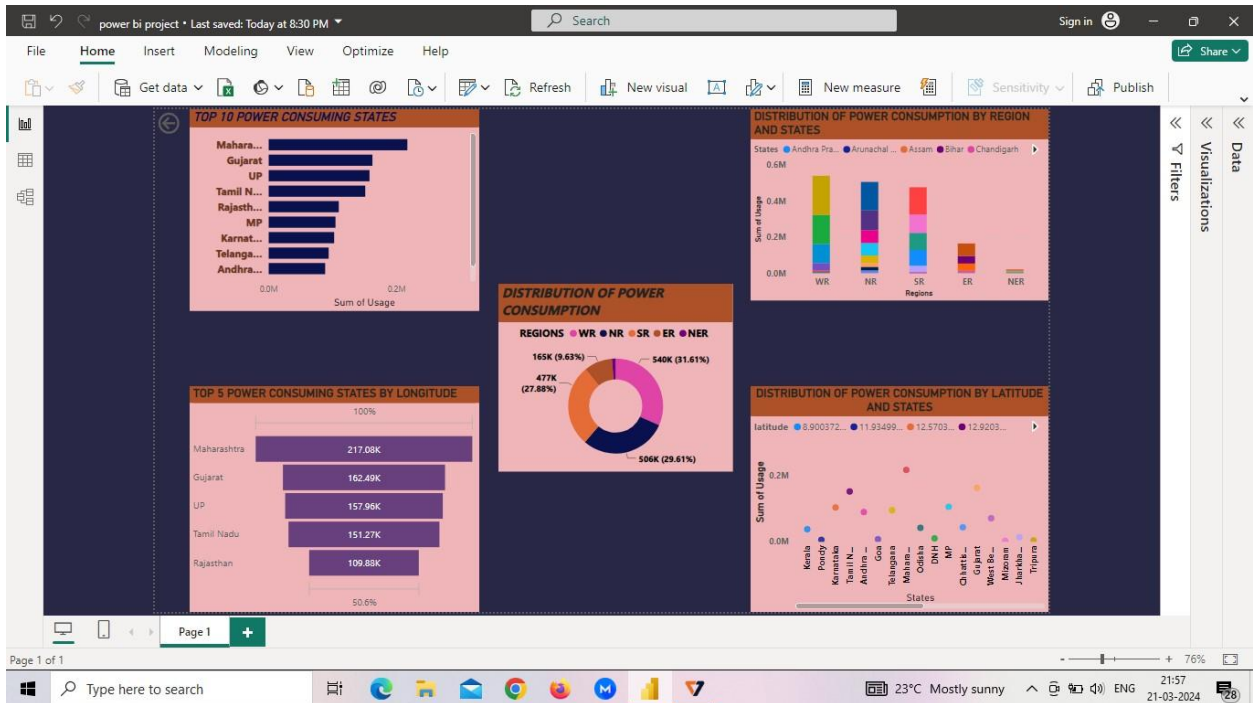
power bi project • Last saved: Today at 8:30 PM

Search

Sign in

File Home Insert Modeling View Optimize Help

Share

Get data Refresh New visual New measure Sensitivity Publish

TOP 10 POWER CONSUMING STATES

Mahara...
Gujarat
UP
Tamil N...
Rajasth...
MP
Karnat...
Telanga...
Andhra...

0.0M 0.2M
Sum of Usage

DISTRIBUTION OF POWER CONSUMPTION BY REGION AND STATES

States ● Andhra Pra... ● Arunachal ... ● Assam ● Bihar ● Chandigarh

0.6M
0.4M
0.2M
0.0M
Sum of Usage
WR NR SR ER NER
Regions

DISTRIBUTION OF POWER CONSUMPTION

REGIONS ● WR ● NR ● SR ● ER ● NER

165K (9.63%)
540K (31.61%)
477K (27.88%)
506K (29.61%)

TOP 5 POWER CONSUMING STATES BY LONGITUDE

100%

Maharashtra 217.08K
Gujarat 162.49K
UP 157.96K
Tamil Nadu 151.27K
Rajasthan 109.88K

50.6%

DISTRIBUTION OF POWER CONSUMPTION BY LATITUDE AND STATES

latitude ● 8.900372... ● 11.93499... ● 12.5703... ● 12.9203...

0.2M
0.0M
Sum of Usage
Kerala Pondy Karnataka Tamil N... Andhra ... Goa Telangana Mahara... Odisha DNH MP Chhattis... Gujarat West Be... Mizoram Jharkha... Tripura
States

Filters Visualizations Data

Page 1 +

Page 1 of 1

76%

Type here to search

23°C Mostly sunny ENG 21:57 21-03-2024 28